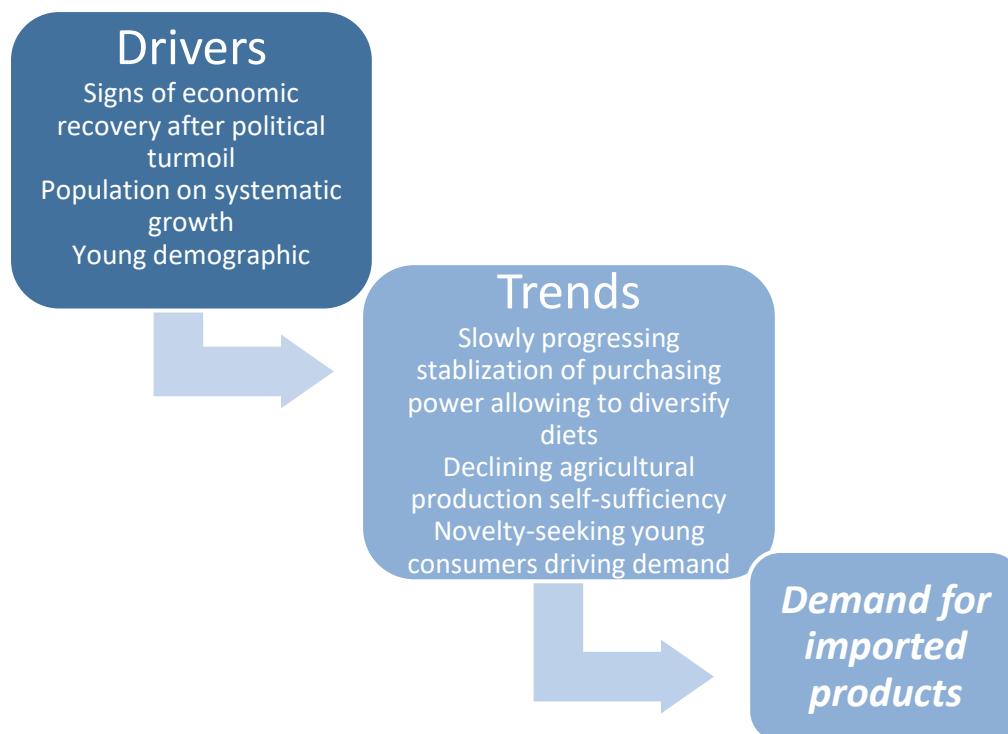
Drivers
Signs of economic recovery after political turmoil
Population on systematic growth
Young demographic

Trends
Slowly progressing stablization of purchasing power allowing to diversify diets
Declining agricultural production self-sufficiency
Novelty-seeking young consumers driving demand

*Demand for imported products*